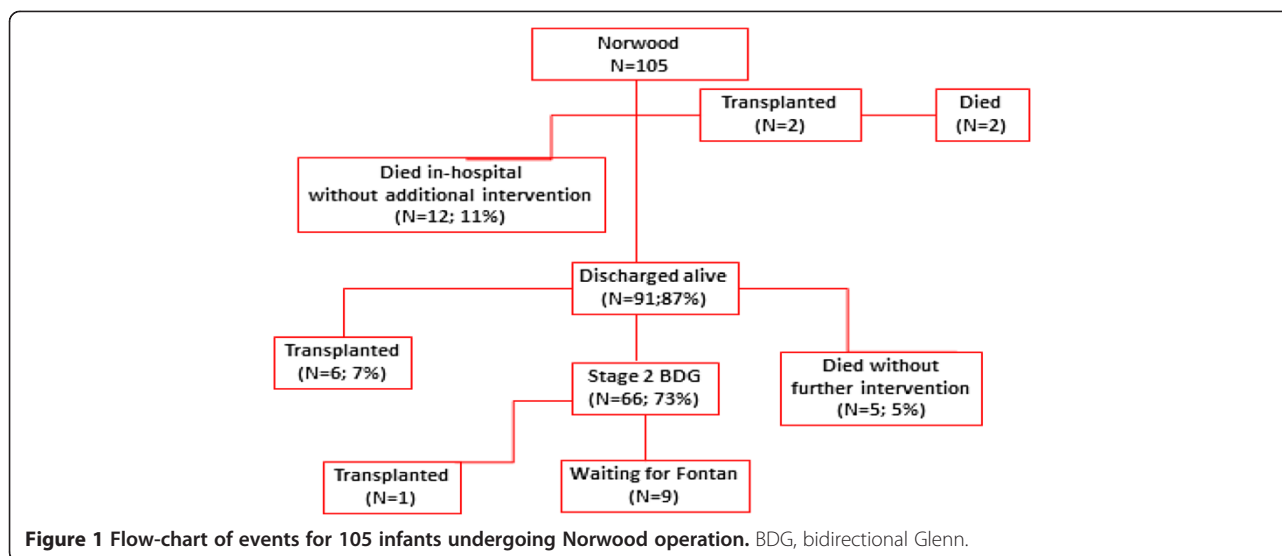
Norwood
N=105

Transplanted
(N=2)

Died
(N=2)

Died in-hospital
without additional intervention
(N=12; 11%)

Discharged alive
(N=91;87%)

Transplanted
(N=6; 7%)

Stage 2 BDG
(N=66; 73%)

Died without
further intervention
(N=5; 5%)

Transplanted
(N=1)

Waiting for Fontan
(N=9)

**Figure 1 Flow-chart of events for 105 infants undergoing Norwood operation.** BDG, bidirectional Glenn.